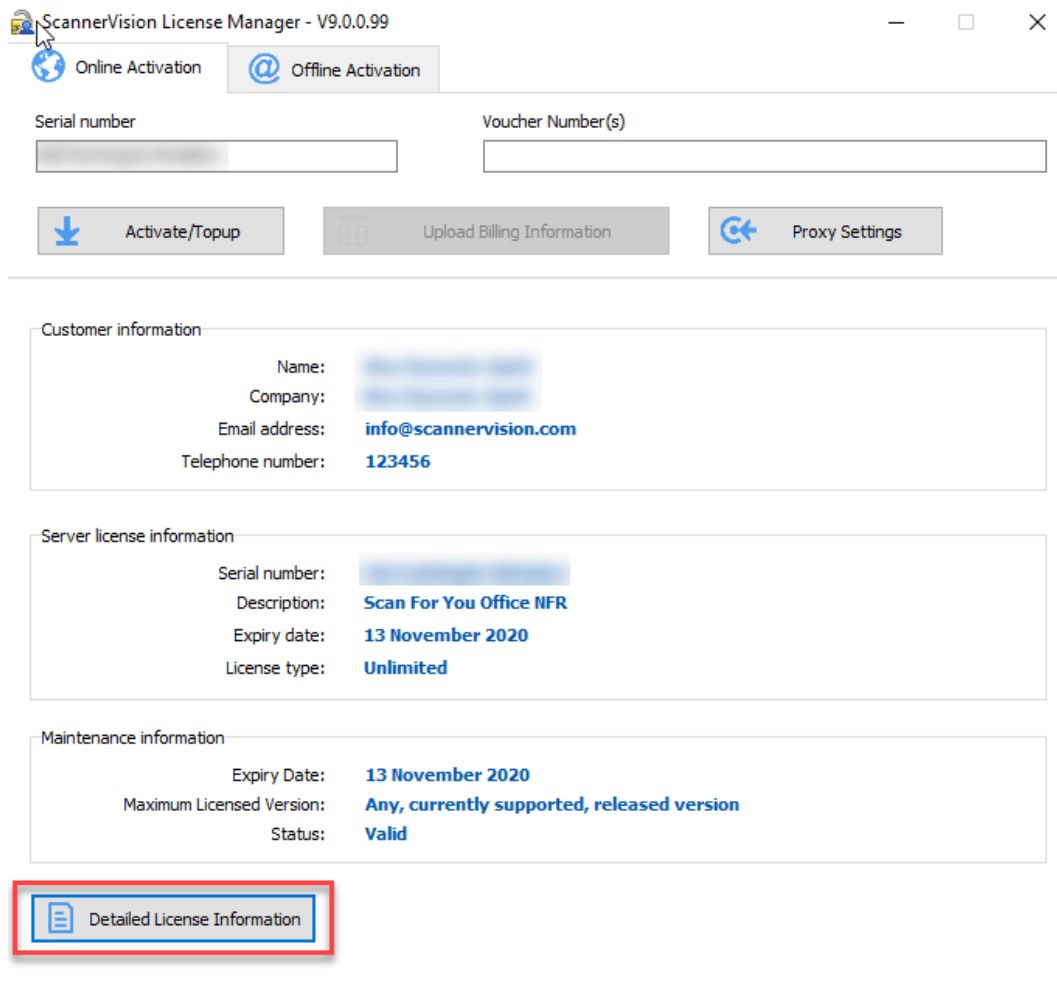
ScannerVision License Manager - V9.0.0.99

Online Activation
Offline Activation

Serial number
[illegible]

Voucher Number(s)

Activate/Topup
Upload Billing Information
Proxy Settings

Customer information
Name: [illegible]
Company: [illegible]
Email address: info@scannervision.com
Telephone number: 123456

Server license information
Serial number: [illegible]
Description: Scan For You Office NFR
Expiry date: 13 November 2020
License type: Unlimited

Maintenance information
Expiry Date: 13 November 2020
Maximum Licensed Version: Any, currently supported, released version
Status: Valid

Detailed License Information